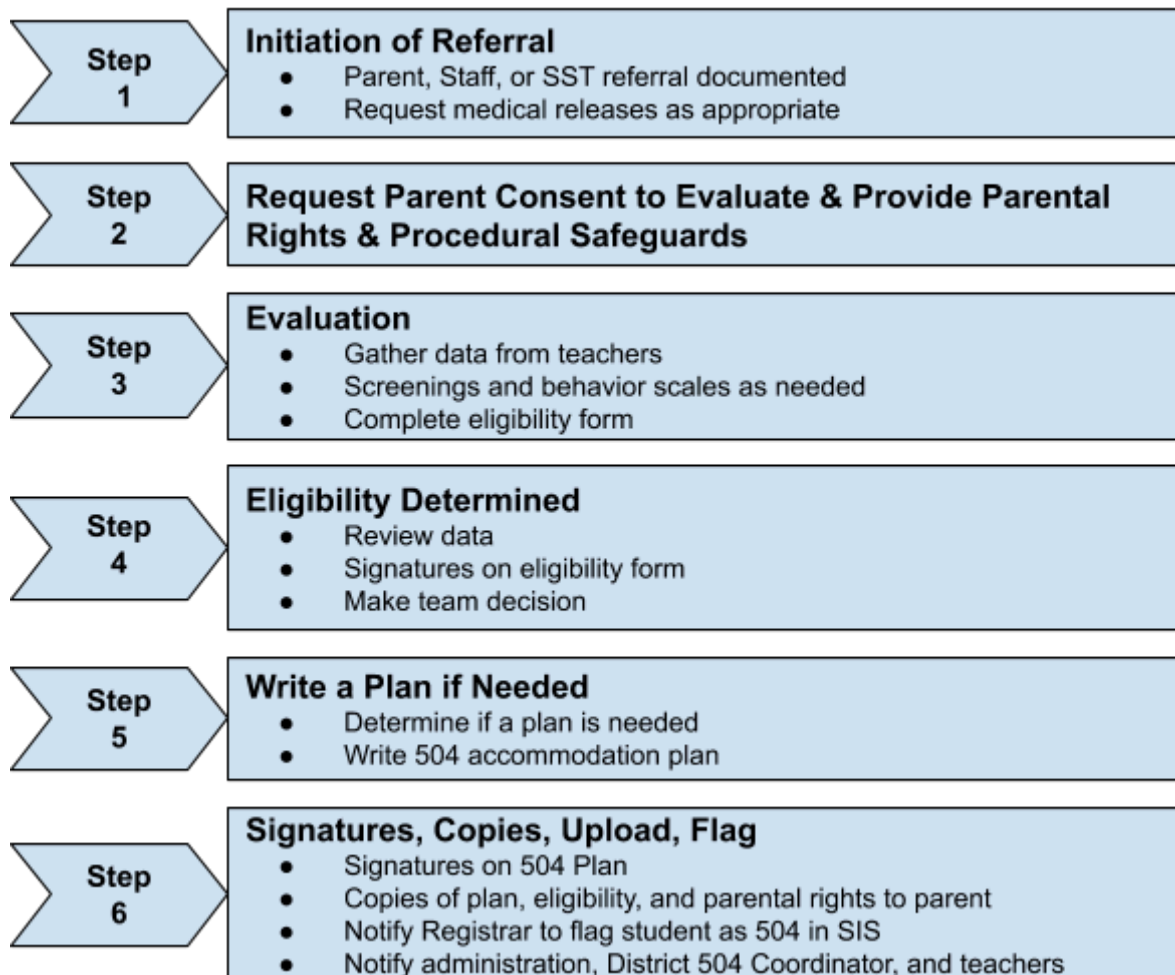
Step 1

Initiation of Referral
- Parent, Staff, or SST referral documented
- Request medical releases as appropriate

Step 2

Request Parent Consent to Evaluate & Provide Parental Rights & Procedural Safeguards

Step 3

Evaluation
- Gather data from teachers
- Screenings and behavior scales as needed
- Complete eligibility form

Step 4

Eligibility Determined
- Review data
- Signatures on eligibility form
- Make team decision

Step 5

Write a Plan if Needed
- Determine if a plan is needed
- Write 504 accommodation plan

Step 6

Signatures, Copies, Upload, Flag
- Signatures on 504 Plan
- Copies of plan, eligibility, and parental rights to parent
- Notify Registrar to flag student as 504 in SIS
- Notify administration, District 504 Coordinator, and teachers